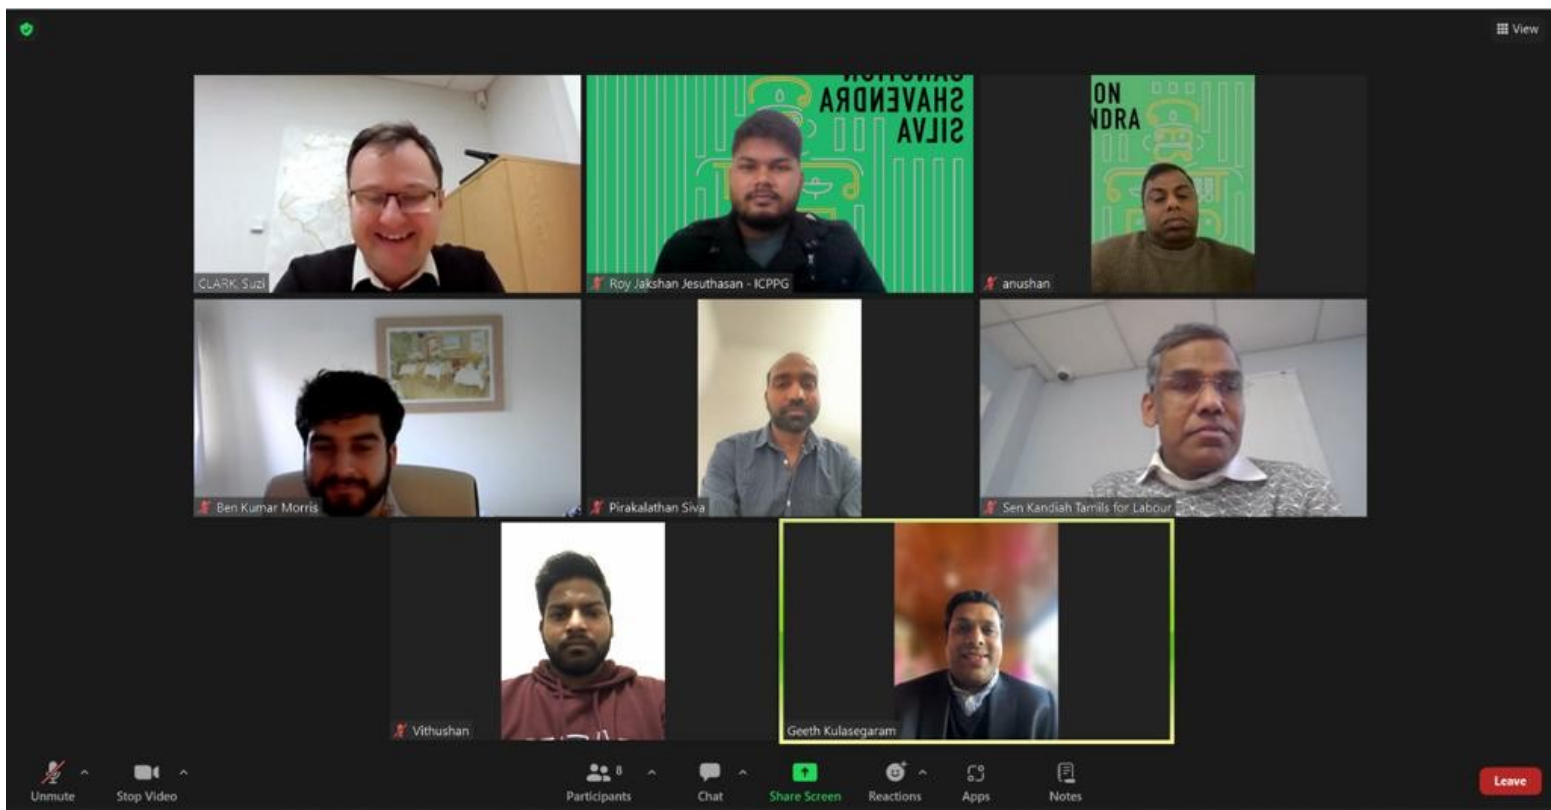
View

SANCTION
SHAVENDRA
SILVA

ON
NDRA

CLARK, Suzi

Roy Jakshan Jesuthasan - ICPPG

anushan

Ben Kumar Morris

Pirakalathan Siva

Sen Kandiah Tamils for Labour

Vithushan

Geeth Kulasegaram

Unmute

Stop Video

8

Participants

Chat

Share Screen

Reactions

Apps

Notes

Leave